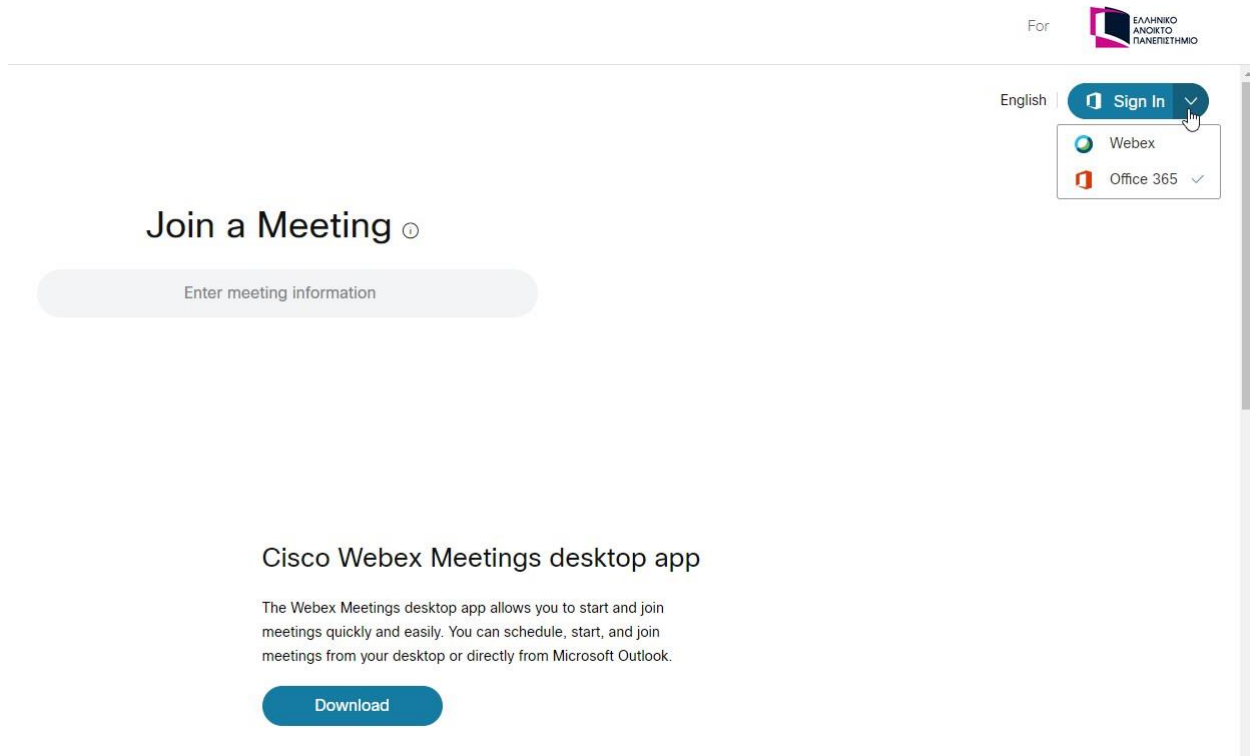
For ΕΛΛΗΝΙΚΟ ΑΝΟΙΚΤΟ ΠΑΝΕΠΙΣΤΗΜΙΟ

English Sign In

Webex
Office 365

Join a Meeting

Enter meeting information

Cisco Webex Meetings desktop app

The Webex Meetings desktop app allows you to start and join meetings quickly and easily. You can schedule, start, and join meetings from your desktop or directly from Microsoft Outlook.

Download